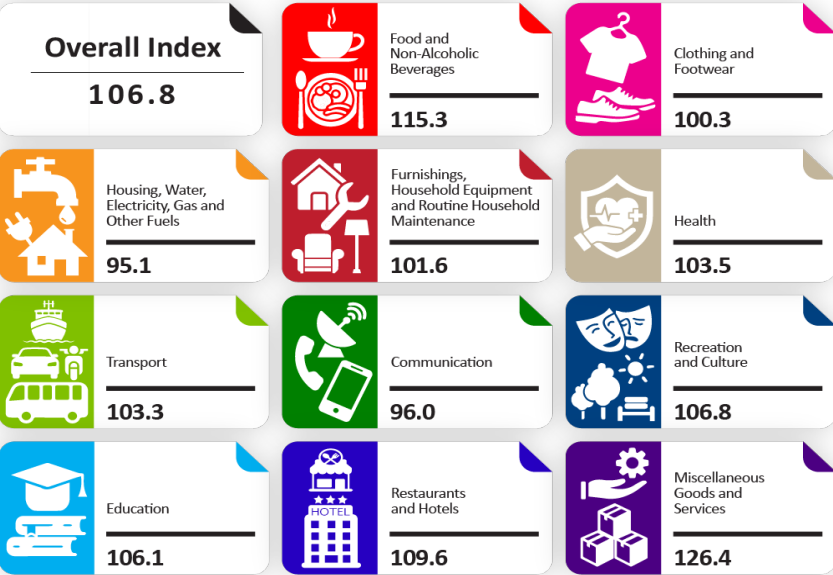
Overall Index
106.8

Food and Non-Alcoholic Beverages
115.3

Clothing and Footwear
100.3

Housing, Water, Electricity, Gas and Other Fuels
95.1

Furnishings, Household Equipment and Routine Household Maintenance
101.6

Health
103.5

Transport
103.3

Communication
96.0

Recreation and Culture
106.8

Education
106.1

HOTEL

Restaurants and Hotels
109.6

Miscellaneous Goods and Services
126.4